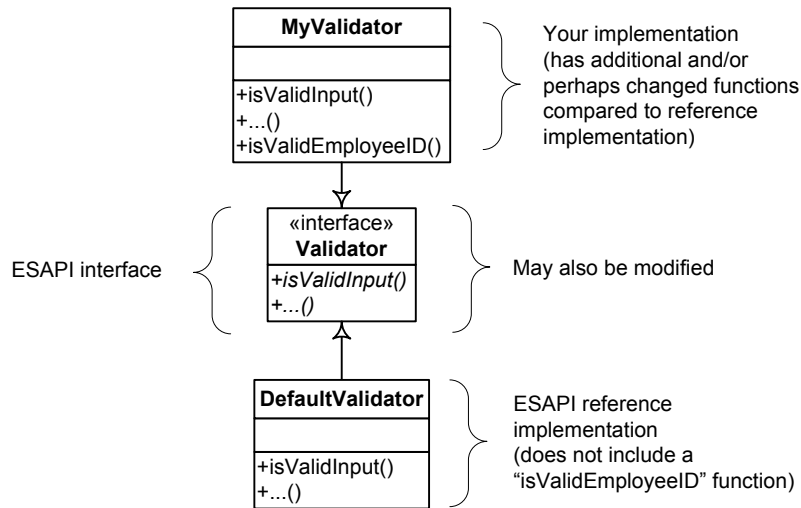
MyValidator

+isValidInput()
+...()
+isValidEmployeeID()

Your implementation (has additional and/or perhaps changed functions compared to reference implementation)

«interface»
Validator

+isValidInput()
+...()

ESAPI interface

May also be modified

DefaultValidator

+isValidInput()
+...()

ESAPI reference implementation (does not include a "isValidEmployeeID" function)